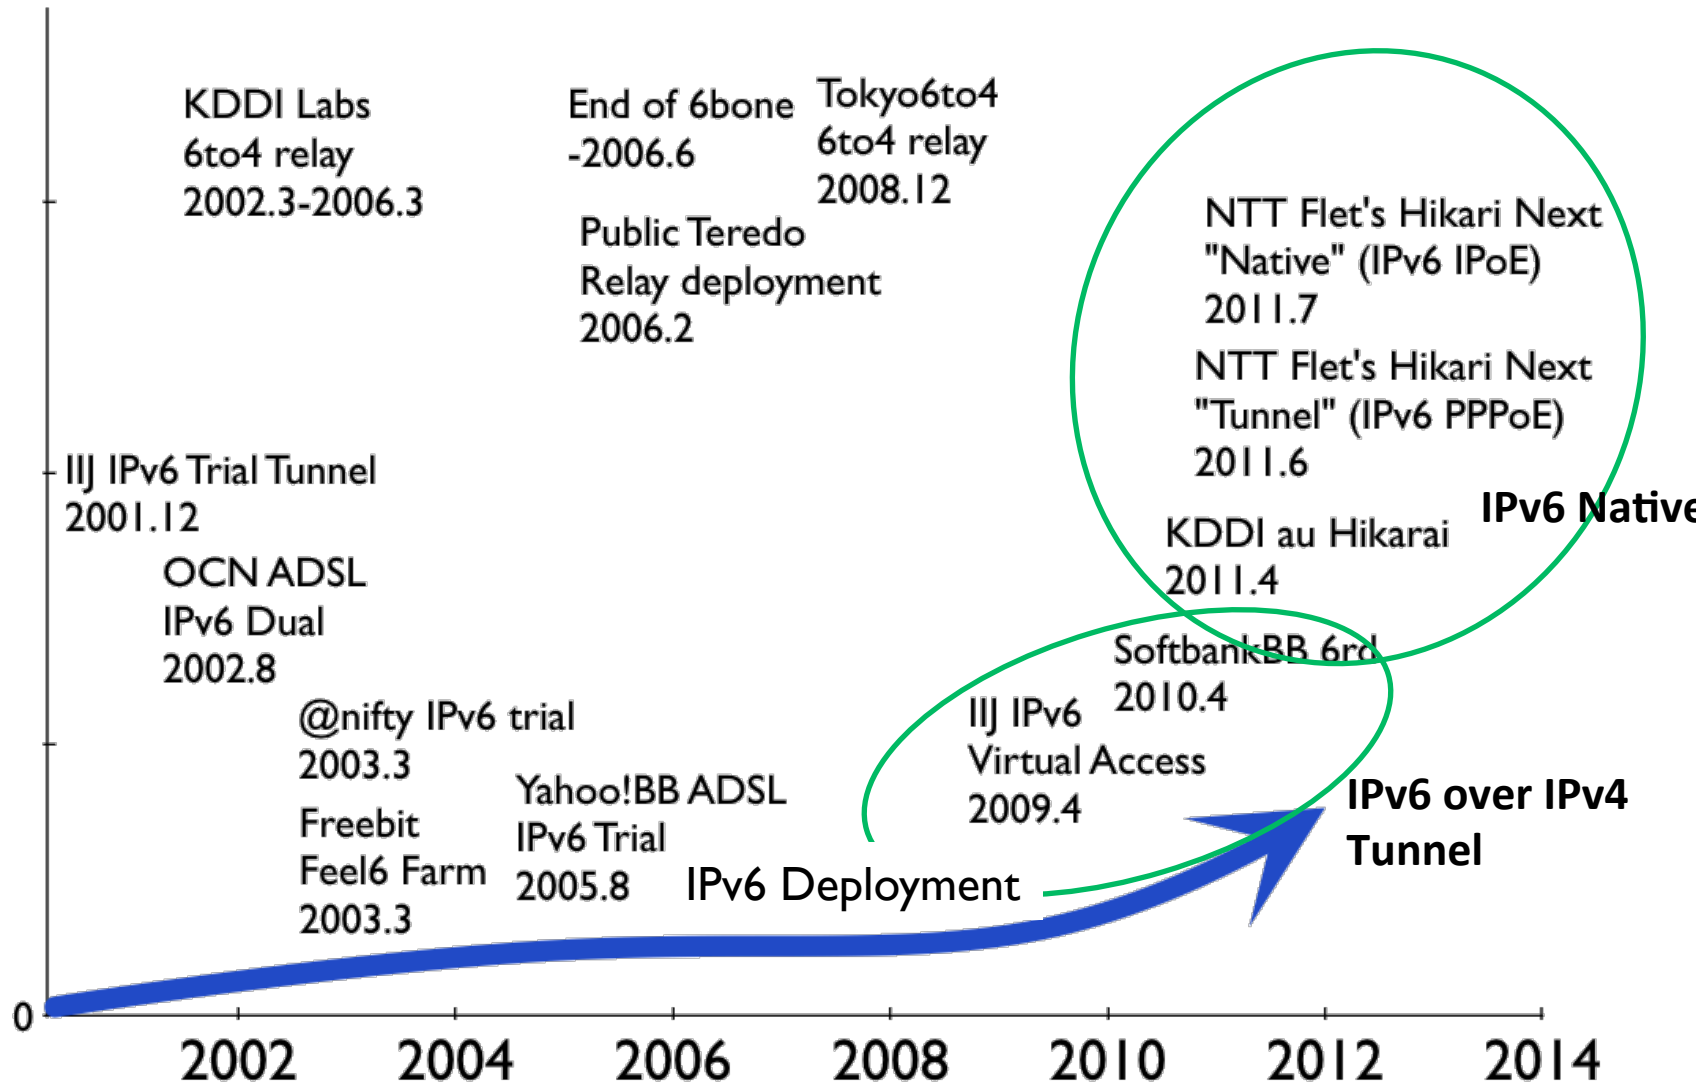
KDDI Labs
6to4 relay
2002.3-2006.3

End of 6bone
-2006.6

Tokyo6to4
6to4 relay
2008.12

Public Teredo
Relay deployment
2006.2

NTT Flet's Hikari Next
"Native" (IPv6 IPoE)
2011.7

NTT Flet's Hikari Next
"Tunnel" (IPv6 PPPoE)
2011.6

IIJ IPv6 Trial Tunnel
2001.12

IPv6 Native

KDDI au Hikarai
2011.4

OCN ADSL
IPv6 Dual
2002.8

SoftbankBB 6rd
2010.4

IIJ IPv6
Virtual Access
2009.4

@nifty IPv6 trial
2003.3

Yahoo!BB ADSL
IPv6 Trial
2005.8

Freebit
Feel6 Farm
2003.3

IPv6 Deployment

IPv6 over IPv4
Tunnel

0

2002 2004 2006 2008 2010 2012 2014